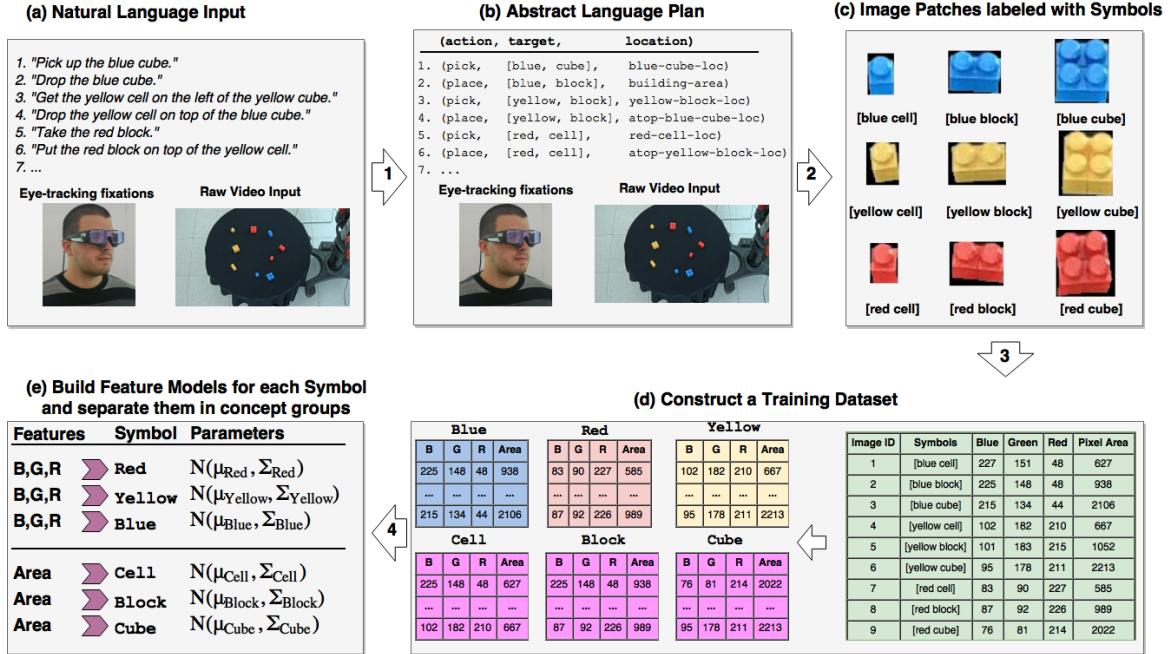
(a) Natural Language Input

1. "Pick up the blue cube."
2. "Drop the blue cube."
3. "Get the yellow cell on the left of the yellow cube."
4. "Drop the yellow cell on top of the blue cube."
5. "Take the red block."
6. "Put the red block on top of the yellow cell."
7. ...

Eye-tracking fixations

Raw Video Input

1

(b) Abstract Language Plan

(action, target, location)
1. (pick, [blue, cube], blue-cube-loc)
2. (place, [blue, block], building-area)
3. (pick, [yellow, block], yellow-block-loc)
4. (place, [yellow, block], atop-blue-cube-loc)
5. (pick, [red, cell], red-cell-loc)
6. (place, [red, cell], atop-yellow-block-loc)
7. ...

Eye-tracking fixations

Raw Video Input

2

(c) Image Patches labeled with Symbols

[blue cell] [blue block] [blue cube]
[yellow cell] [yellow block] [yellow cube]
[red cell] [red block] [red cube]

3

(e) Build Feature Models for each Symbol and separate them in concept groups

| Features | Symbol | Parameters |
|---|---|---|
| B,G,R | Red | $N(\mu_{Red}, \Sigma_{Red})$ |
| B,G,R | Yellow | $N(\mu_{Yellow}, \Sigma_{Yellow})$ |
| B,G,R | Blue | $N(\mu_{Blue}, \Sigma_{Blue})$ |
| Area | Cell | $N(\mu_{Cell}, \Sigma_{Cell})$ |
| Area | Block | $N(\mu_{Block}, \Sigma_{Block})$ |
| Area | Cube | $N(\mu_{Cube}, \Sigma_{Cube})$ |

4

(d) Construct a Training Dataset

Blue
| B | G | R | Area |
|---|---|---|---|
| 225 | 148 | 48 | 938 |
| ... | ... | ... | ... |
| 215 | 134 | 44 | 2106 |

Red
| B | G | R | Area |
|---|---|---|---|
| 83 | 90 | 227 | 585 |
| ... | ... | ... | ... |
| 87 | 92 | 226 | 989 |

Yellow
| B | G | R | Area |
|---|---|---|---|
| 102 | 182 | 210 | 667 |
| ... | ... | ... | ... |
| 95 | 178 | 211 | 2213 |

Cell
| B | G | R | Area |
|---|---|---|---|
| 225 | 148 | 48 | 627 |
| ... | ... | ... | ... |
| 102 | 182 | 210 | 667 |

Block
| B | G | R | Area |
|---|---|---|---|
| 225 | 148 | 48 | 938 |
| ... | ... | ... | ... |
| 87 | 92 | 226 | 989 |

Cube
| B | G | R | Area |
|---|---|---|---|
| 76 | 81 | 214 | 2022 |
| ... | ... | ... | ... |
| 95 | 178 | 211 | 2213 |

| Image ID | Symbols | Blue | Green | Red | Pixel Area |
|---|---|---|---|---|---|
| 1 | [blue cell] | 227 | 151 | 48 | 627 |
| 2 | [blue block] | 225 | 148 | 48 | 938 |
| 3 | [blue cube] | 215 | 134 | 44 | 2106 |
| 4 | [yellow cell] | 102 | 182 | 210 | 667 |
| 5 | [yellow block] | 101 | 183 | 215 | 1052 |
| 6 | [yellow cube] | 95 | 178 | 211 | 2213 |
| 7 | [red cell] | 83 | 90 | 227 | 585 |
| 8 | [red block] | 87 | 92 | 226 | 989 |
| 9 | [red cube] | 76 | 81 | 214 | 2022 |